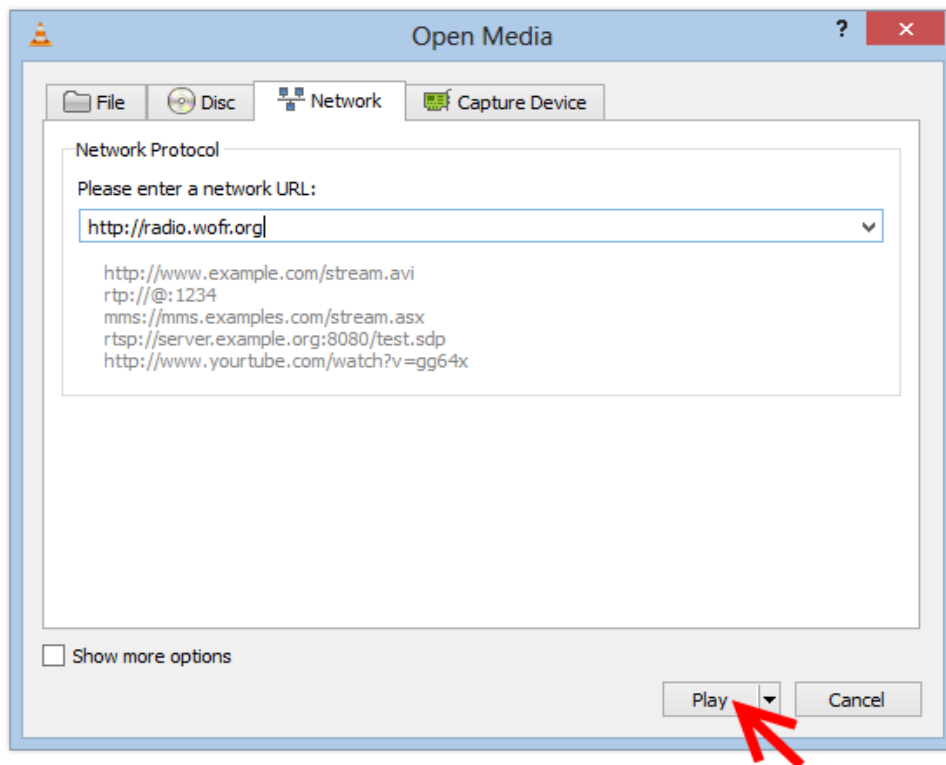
Open Media

?

✕

File

Disc

Network

Capture Device

Network Protocol

Please enter a network URL:

http://radio.wofr.org

http://www.example.com/stream.avi
rtp://@:1234
mms://mms.examples.com/stream.asx
rtsp://server.example.org:8080/test.sdp
http://www.yourtube.com/watch?v=gg64x

Show more options

Play

Cancel